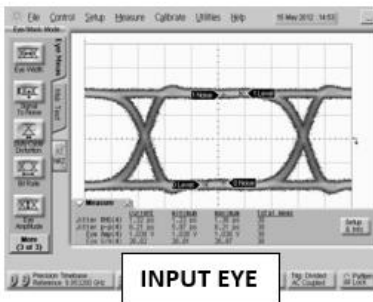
File Control Setup Measure Calibrate Utilities Help 15 May 2012 14:53

Eye Mask Mode

Eye Width

Signal To Noise

Duty Cycle Distortion

Eye Height

Eye Amplitude

More (1 of 3)

Eye Meas

Mask Test

1 Noise

1 Level

0 Level

0 Noise

Measure

Current Minimum Maximum Total meas

Jitter RMS(A) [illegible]

Jitter p-p(A) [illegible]

Jitter p-p(A) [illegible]

Eye Width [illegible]

Setup & Info

Precision Timebase Reference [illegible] GHz

INPUT EYE

Trig Divided AC Coupled

Pattern Lock